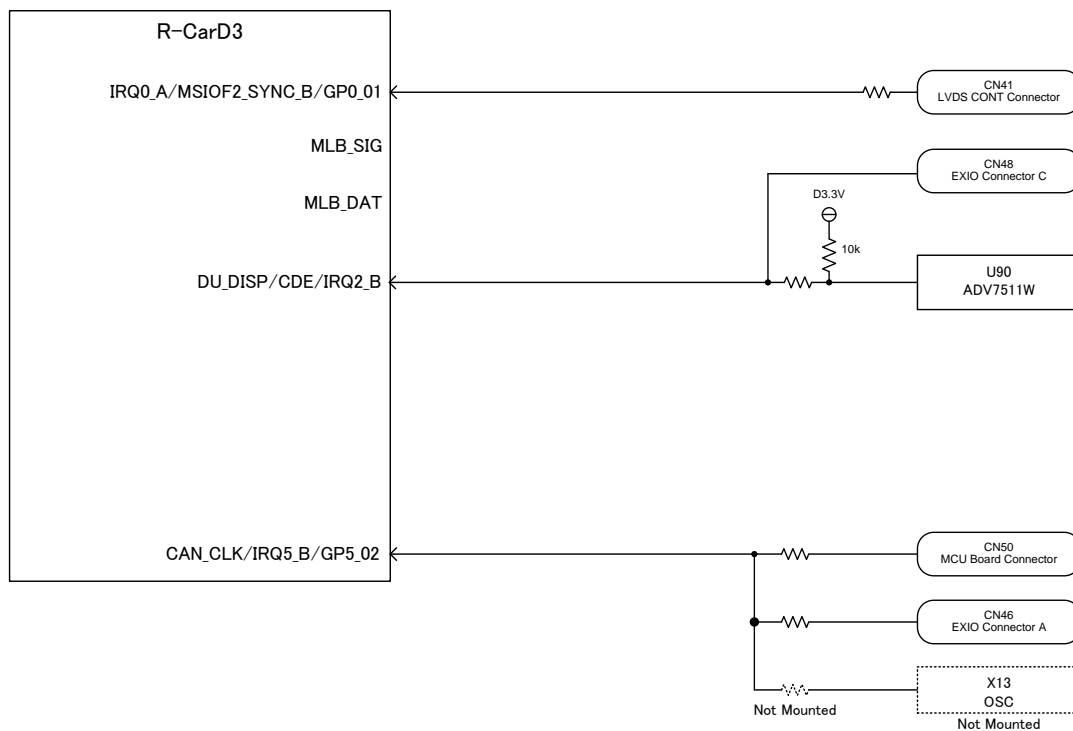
R-CarD3

IRQ0_A/MSIOF2_SYNC_B/GP0_01

MLB_SIG

MLB_DAT

DU_DISP/CDE/IRQ2_B

CAN_CLK/IRQ5_B/GP5_02

CN41
LVDS CONT Connector

CN48
EXIO Connector C

D3.3V

10k

U90
ADV7511W

CN50
MCU Board Connector

CN46
EXIO Connector A

X13
OSC

Not Mounted

Not Mounted